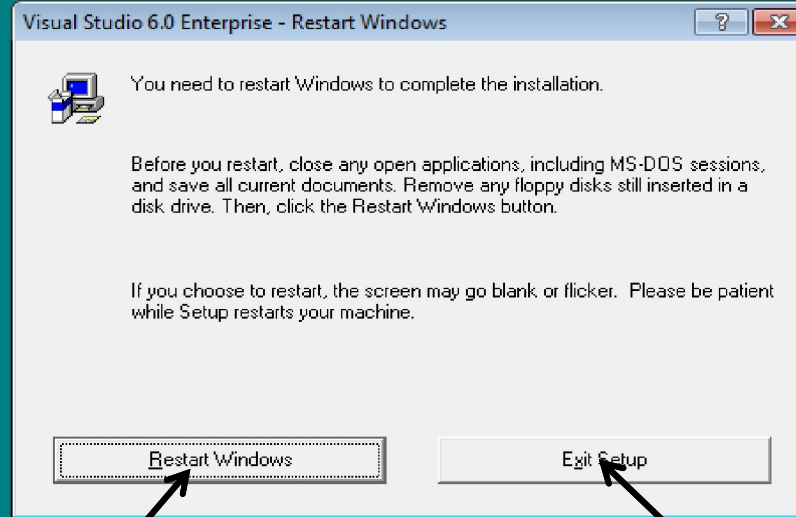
Visual Studio 6.0 Enterprise - Restart Windows

?

You need to restart Windows to complete the installation.

Before you restart, close any open applications, including MS-DOS sessions, and save all current documents. Remove any floppy disks still inserted in a disk drive. Then, click the Restart Windows button.

If you choose to restart, the screen may go blank or flicker. Please be patient while Setup restarts your machine.

Restart Windows

Exit Setup